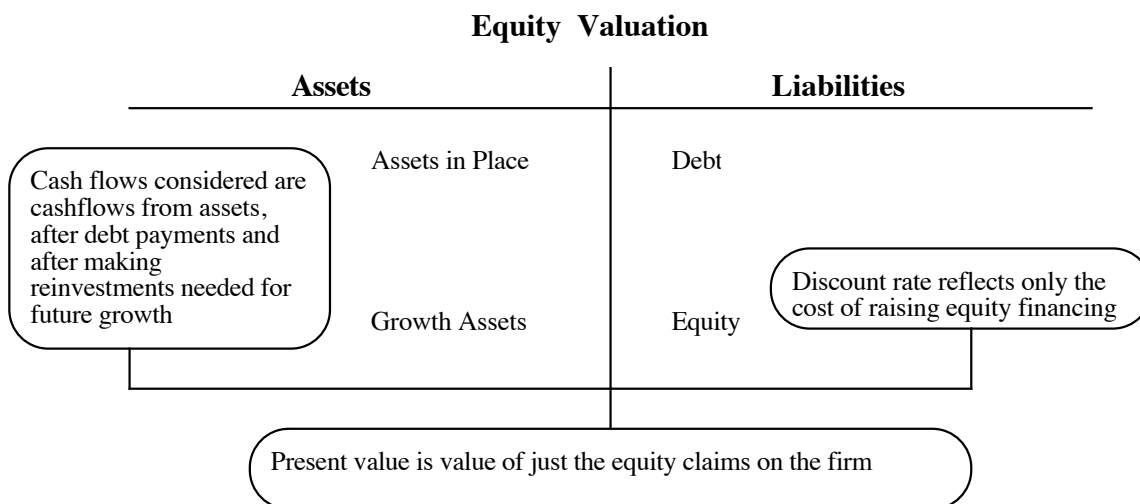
**Equity Valuation**

| Assets | Liabilities |
|---|---|
| Assets in Place | Debt |
| Growth Assets | Equity |

Cash flows considered are cashflows from assets, after debt payments and after making reinvestments needed for future growth

Discount rate reflects only the cost of raising equity financing

Present value is value of just the equity claims on the firm